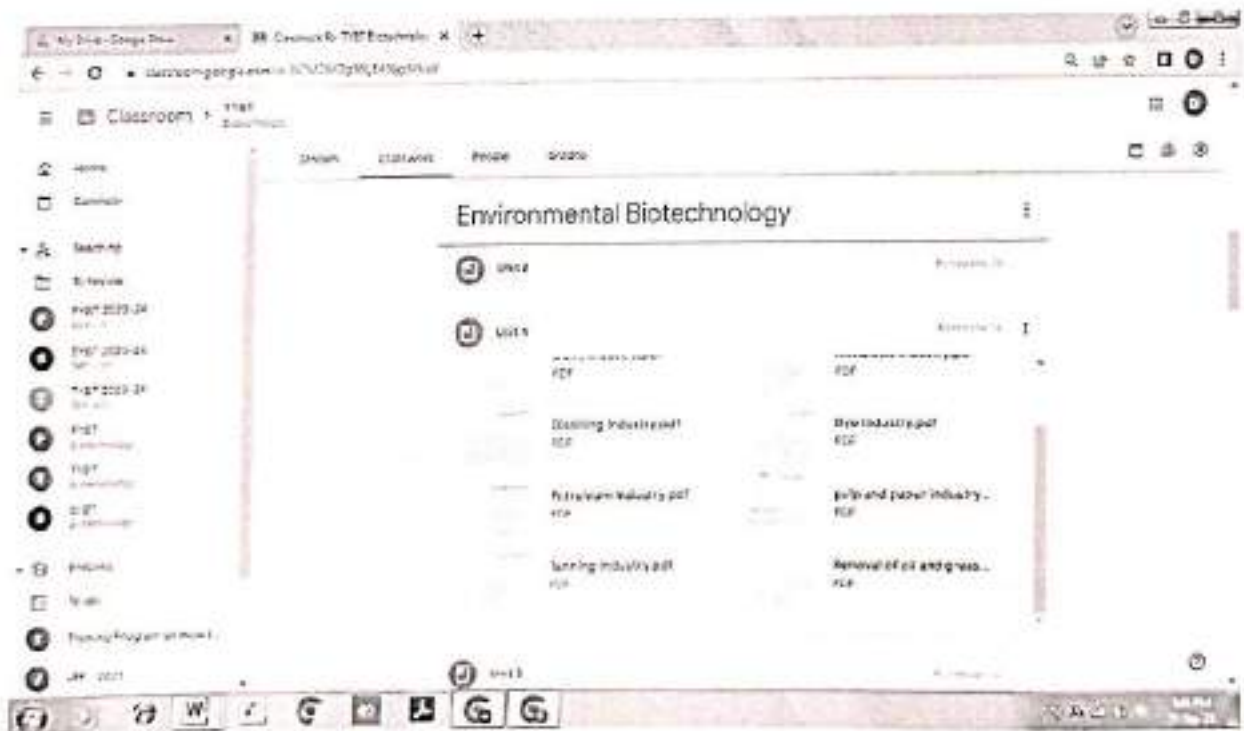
My Drive - Google Drive
Classwork for TYBT Biotechnolo
classroom.google.com
Classroom › TYBT Biotechnology
Stream Classwork People Grades
Home
Calendar
Teaching
To review
TYBT 2023-24
SYBT 2023-24
FYBT 2023-24
FYBT
TYBT
SYBT
Enrolled
To-do
Training Program on Innovation
JAM 2021
Environmental Biotechnology
Unit 2
Unit 5
PDF
PDF
Distilling Industries.pdf
PDF
Dye industry.pdf
PDF
Petroleum industry.pdf
PDF
pulp and paper industry...
PDF
Tanning industry.pdf
PDF
Removal of oil and greas...
PDF
Unit 3